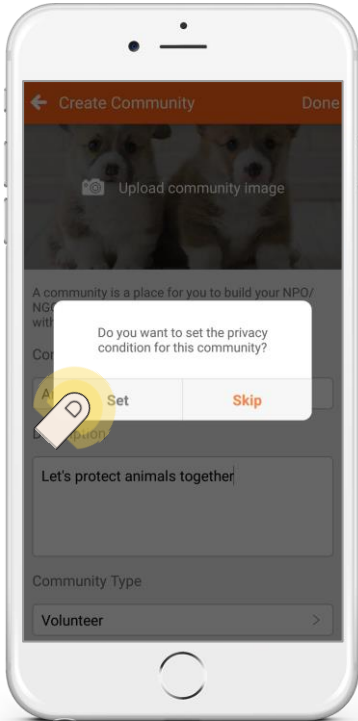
Create Community

Done

Upload community image

A community is a place for you to build your NPO/ NG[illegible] wit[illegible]

Co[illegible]

A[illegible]

Do you want to set the privacy condition for this community?

Set

Skip

D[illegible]ption

Let's protect animals together

Community Type

Volunteer